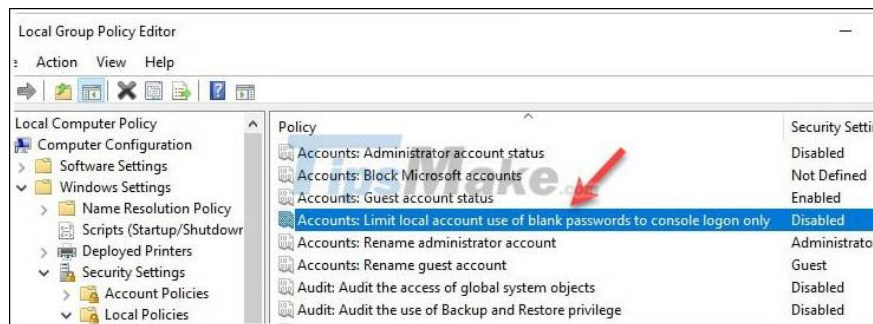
Local Group Policy Editor

e Action View Help

Local Computer Policy
Computer Configuration
Software Settings
Windows Settings
Name Resolution Policy
Scripts (Startup/Shutdowr
Deployed Printers
Security Settings
Account Policies
Local Policies

| Policy | Security Setti |
|---|---|
| Accounts: Administrator account status | Disabled |
| Accounts: Block Microsoft accounts | Not Defined |
| Accounts: Guest account status | Enabled |
| Accounts: Limit local account use of blank passwords to console logon only | Disabled |
| Accounts: Rename administrator account | Administrato |
| Accounts: Rename guest account | Guest |
| Audit: Audit the access of global system objects | Disabled |
| Audit: Audit the use of Backup and Restore privilege | Disabled |

TipsMake.com